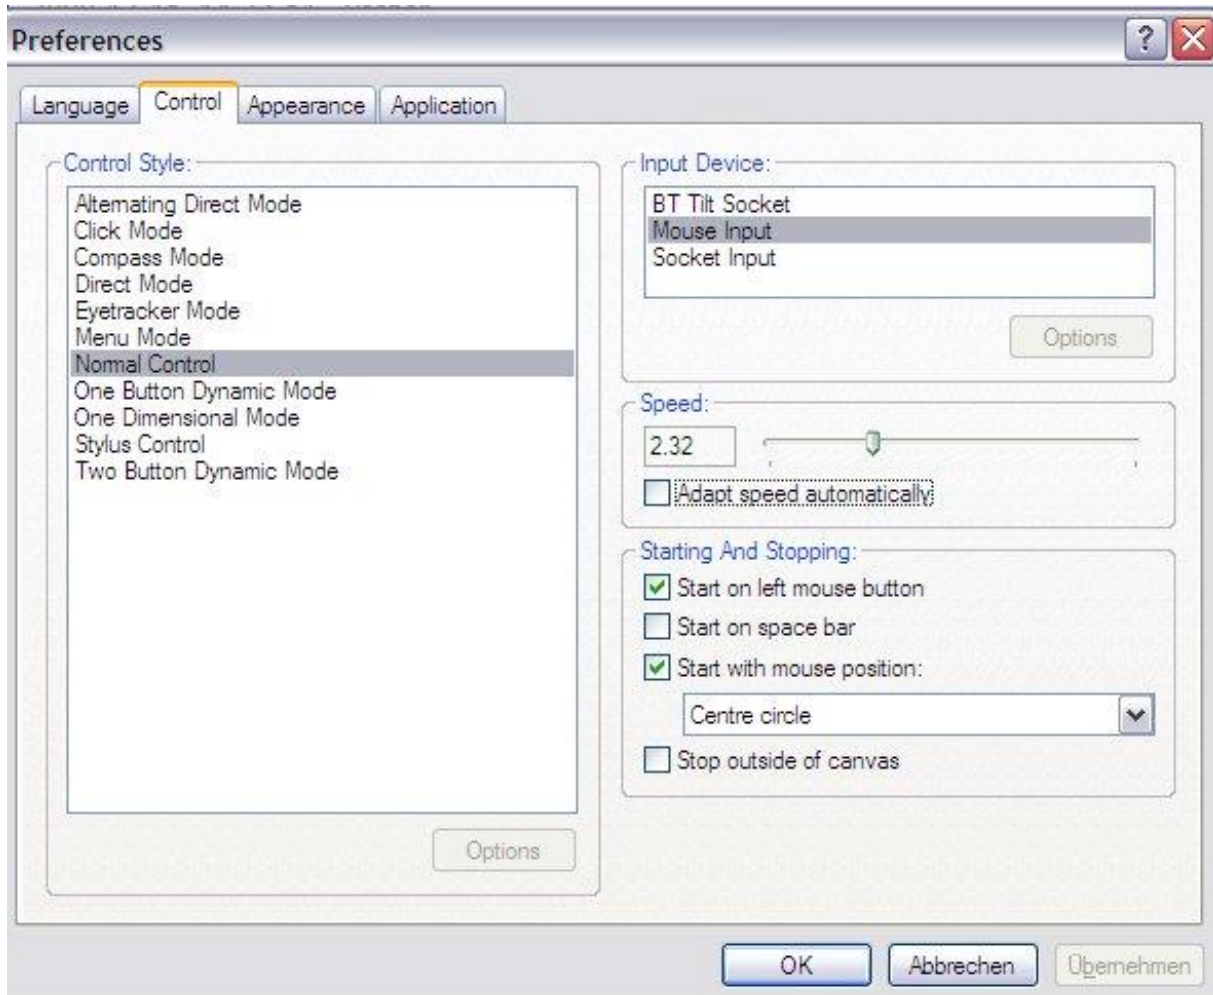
Preferences

?

Language
Control
Appearance
Application

Control Style:
Alternating Direct Mode
Click Mode
Compass Mode
Direct Mode
Eyetracker Mode
Menu Mode
Normal Control
One Button Dynamic Mode
One Dimensional Mode
Stylus Control
Two Button Dynamic Mode

Options

Input Device:
BT Tilt Socket
Mouse Input
Socket Input

Options

Speed:
2.32
Adapt speed automatically

Starting And Stopping:
Start on left mouse button
Start on space bar
Start with mouse position:
Centre circle
Stop outside of canvas

OK
Abbrechen
Übernehmen